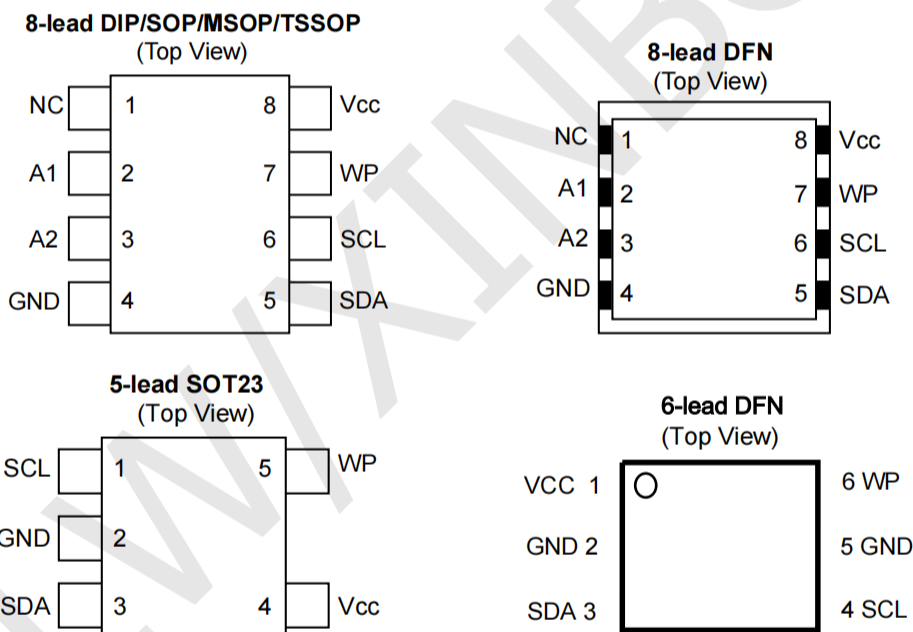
8-lead DIP/SOP/MSOP/TSSOP
(Top View)

NC 1 8 Vcc
A1 2 7 WP
A2 3 6 SCL
GND 4 5 SDA

8-lead DFN
(Top View)

NC 1 8 Vcc
A1 2 7 WP
A2 3 6 SCL
GND 4 5 SDA

5-lead SOT23
(Top View)

SCL 1 5 WP
GND 2
SDA 3 4 Vcc

6-lead DFN
(Top View)

VCC 1 6 WP
GND 2 5 GND
SDA 3 4 SCL